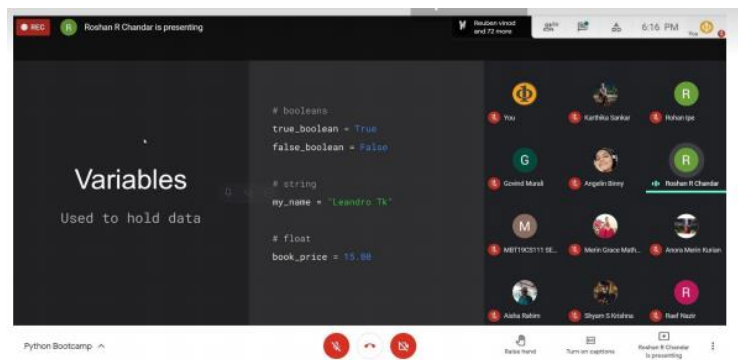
REC
R Roshan R Chandar is presenting
Reuben vinod and 72 more
6:16 PM
You

Variables
Used to hold data

# booleans
true_boolean = True
false_boolean = False

# string
my_name = "Leandro Tk"

# float
book_price = 15.80

You
Karthika Sankar
Rohan Ipe
Govind Murali
Angelin Binny
Roshan R Chandar
MBT19CS111 SE...
Merin Grace Math...
Anora Merin Kurian
Aisha Rahim
Shyam S Krishna
Raef Nazir

Python Bootcamp
Raise hand
Turn on captions
Roshan R Chandar is presenting